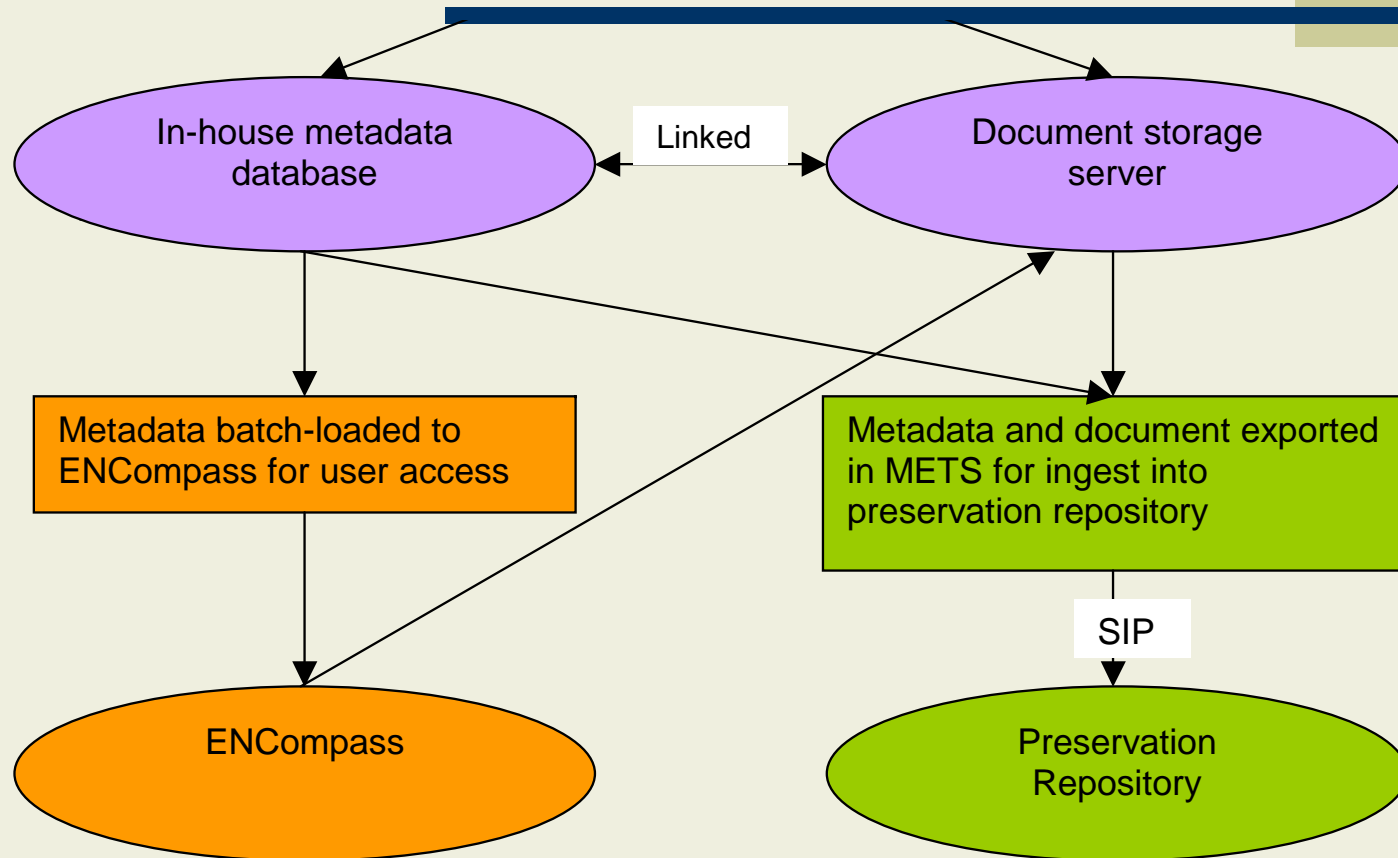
In-house metadata database

Linked

Document storage server

Metadata batch-loaded to ENCompass for user access

Metadata and document exported in METS for ingest into preservation repository

SIP

ENCompass

Preservation Repository